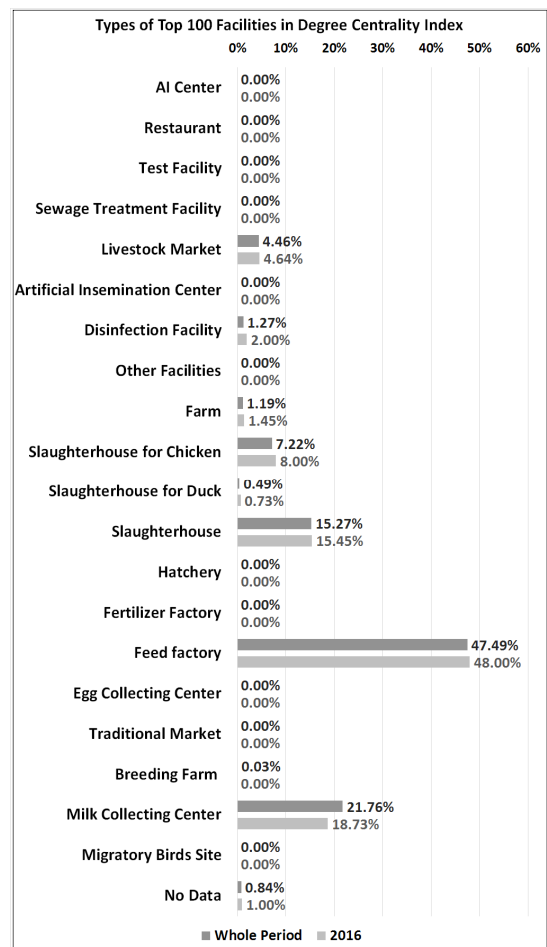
Types of Top 100 Facilities in Degree Centrality Index

0% 10% 20% 30% 40% 50% 60%

AI Center 0.00% 0.00%
Restaurant 0.00% 0.00%
Test Facility 0.00% 0.00%
Sewage Treatment Facility 0.00% 0.00%
Livestock Market 4.46% 4.64%
Artificial Insemination Center 0.00% 0.00%
Disinfection Facility 1.27% 2.00%
Other Facilities 0.00% 0.00%
Farm 1.19% 1.45%
Slaughterhouse for Chicken 7.22% 8.00%
Slaughterhouse for Duck 0.49% 0.73%
Slaughterhouse 15.27% 15.45%
Hatchery 0.00% 0.00%
Fertilizer Factory 0.00% 0.00%
Feed factory 47.49% 48.00%
Egg Collecting Center 0.00% 0.00%
Traditional Market 0.00% 0.00%
Breeding Farm 0.03% 0.00%
Milk Collecting Center 21.76% 18.73%
Migratory Birds Site 0.00% 0.00%
No Data 0.84% 1.00%

Whole Period 2016